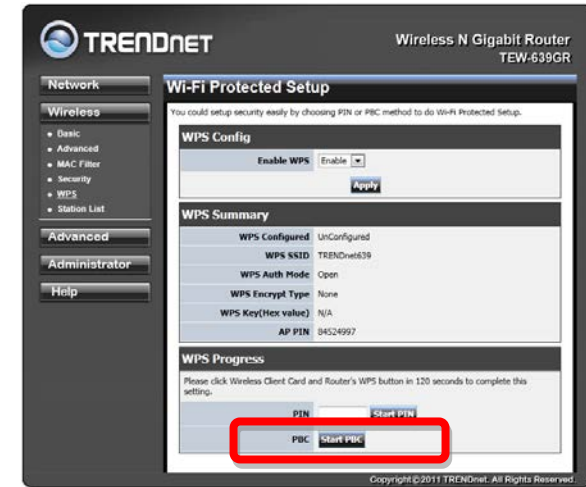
TRENDNET

Wireless N Gigabit Router
TEW-639GR

Network
Wireless
Basic
Advanced
MAC Filter
Security
WPS
Station List
Advanced
Administrator
Help

Wi-Fi Protected Setup

You could setup security easily by choosing PIN or PBC method to do Wi-Fi Protected Setup.

WPS Config

Enable WPS Enable

Apply

WPS Summary

| | |
|---|---|
| WPS Configured | UnConfigured |
| WPS SSID | TRENDnet639 |
| WPS Auth Mode | Open |
| WPS Encrypt Type | None |
| WPS Key(Hex value) | N/A |
| AP PIN | 84524997 |

WPS Progress

Please click Wireless Client Card and Router's WPS button in 120 seconds to complete this setting.

PIN Start PIN

PBC Start PBC

Copyright © 2011 TRENDnet. All Rights Reserved.